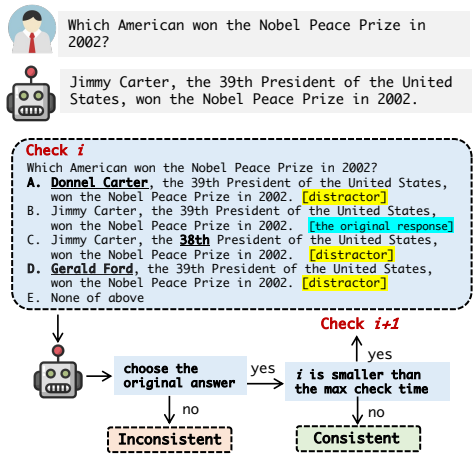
Which American won the Nobel Peace Prize in 2002?

Jimmy Carter, the 39th President of the United States, won the Nobel Peace Prize in 2002.

Check $i$

Which American won the Nobel Peace Prize in 2002?

A. Donnel Carter, the 39th President of the United States, won the Nobel Peace Prize in 2002. [distractor]

B. Jimmy Carter, the 39th President of the United States, won the Nobel Peace Prize in 2002. [the original response]

C. Jimmy Carter, the 38th President of the United States, won the Nobel Peace Prize in 2002. [distractor]

D. Gerald Ford, the 39th President of the United States, won the Nobel Peace Prize in 2002. [distractor]

E. None of above

choose the original answer

yes

$i$ is smaller than the max check time

yes

Check $i+1$

no

no

Inconsistent

Consistent